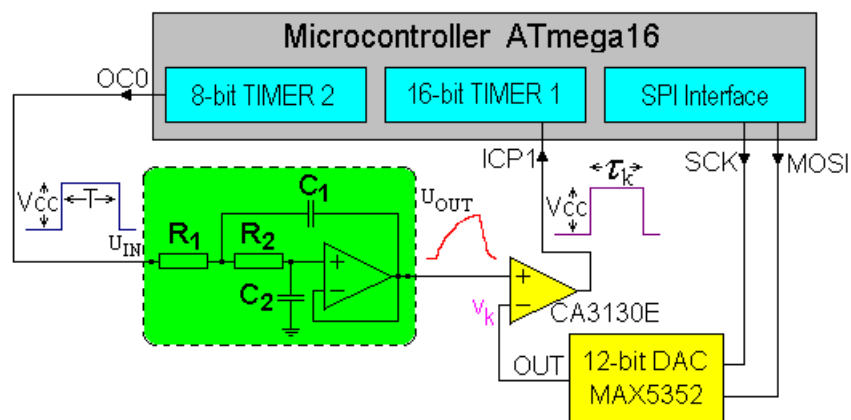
Microcontroller ATmega16

8-bit TIMER 2

16-bit TIMER 1

SPI Interface

OC0

ICP1

SCK

MOSI

$V_{CC}$

T

$U_{IN}$

$R_1$

$R_2$

$C_1$

$C_2$

$U_{OUT}$

+

−

+

−

$V_{CC}$

$\tau_k$

$v_k$

CA3130E

OUT

12-bit DAC
MAX5352